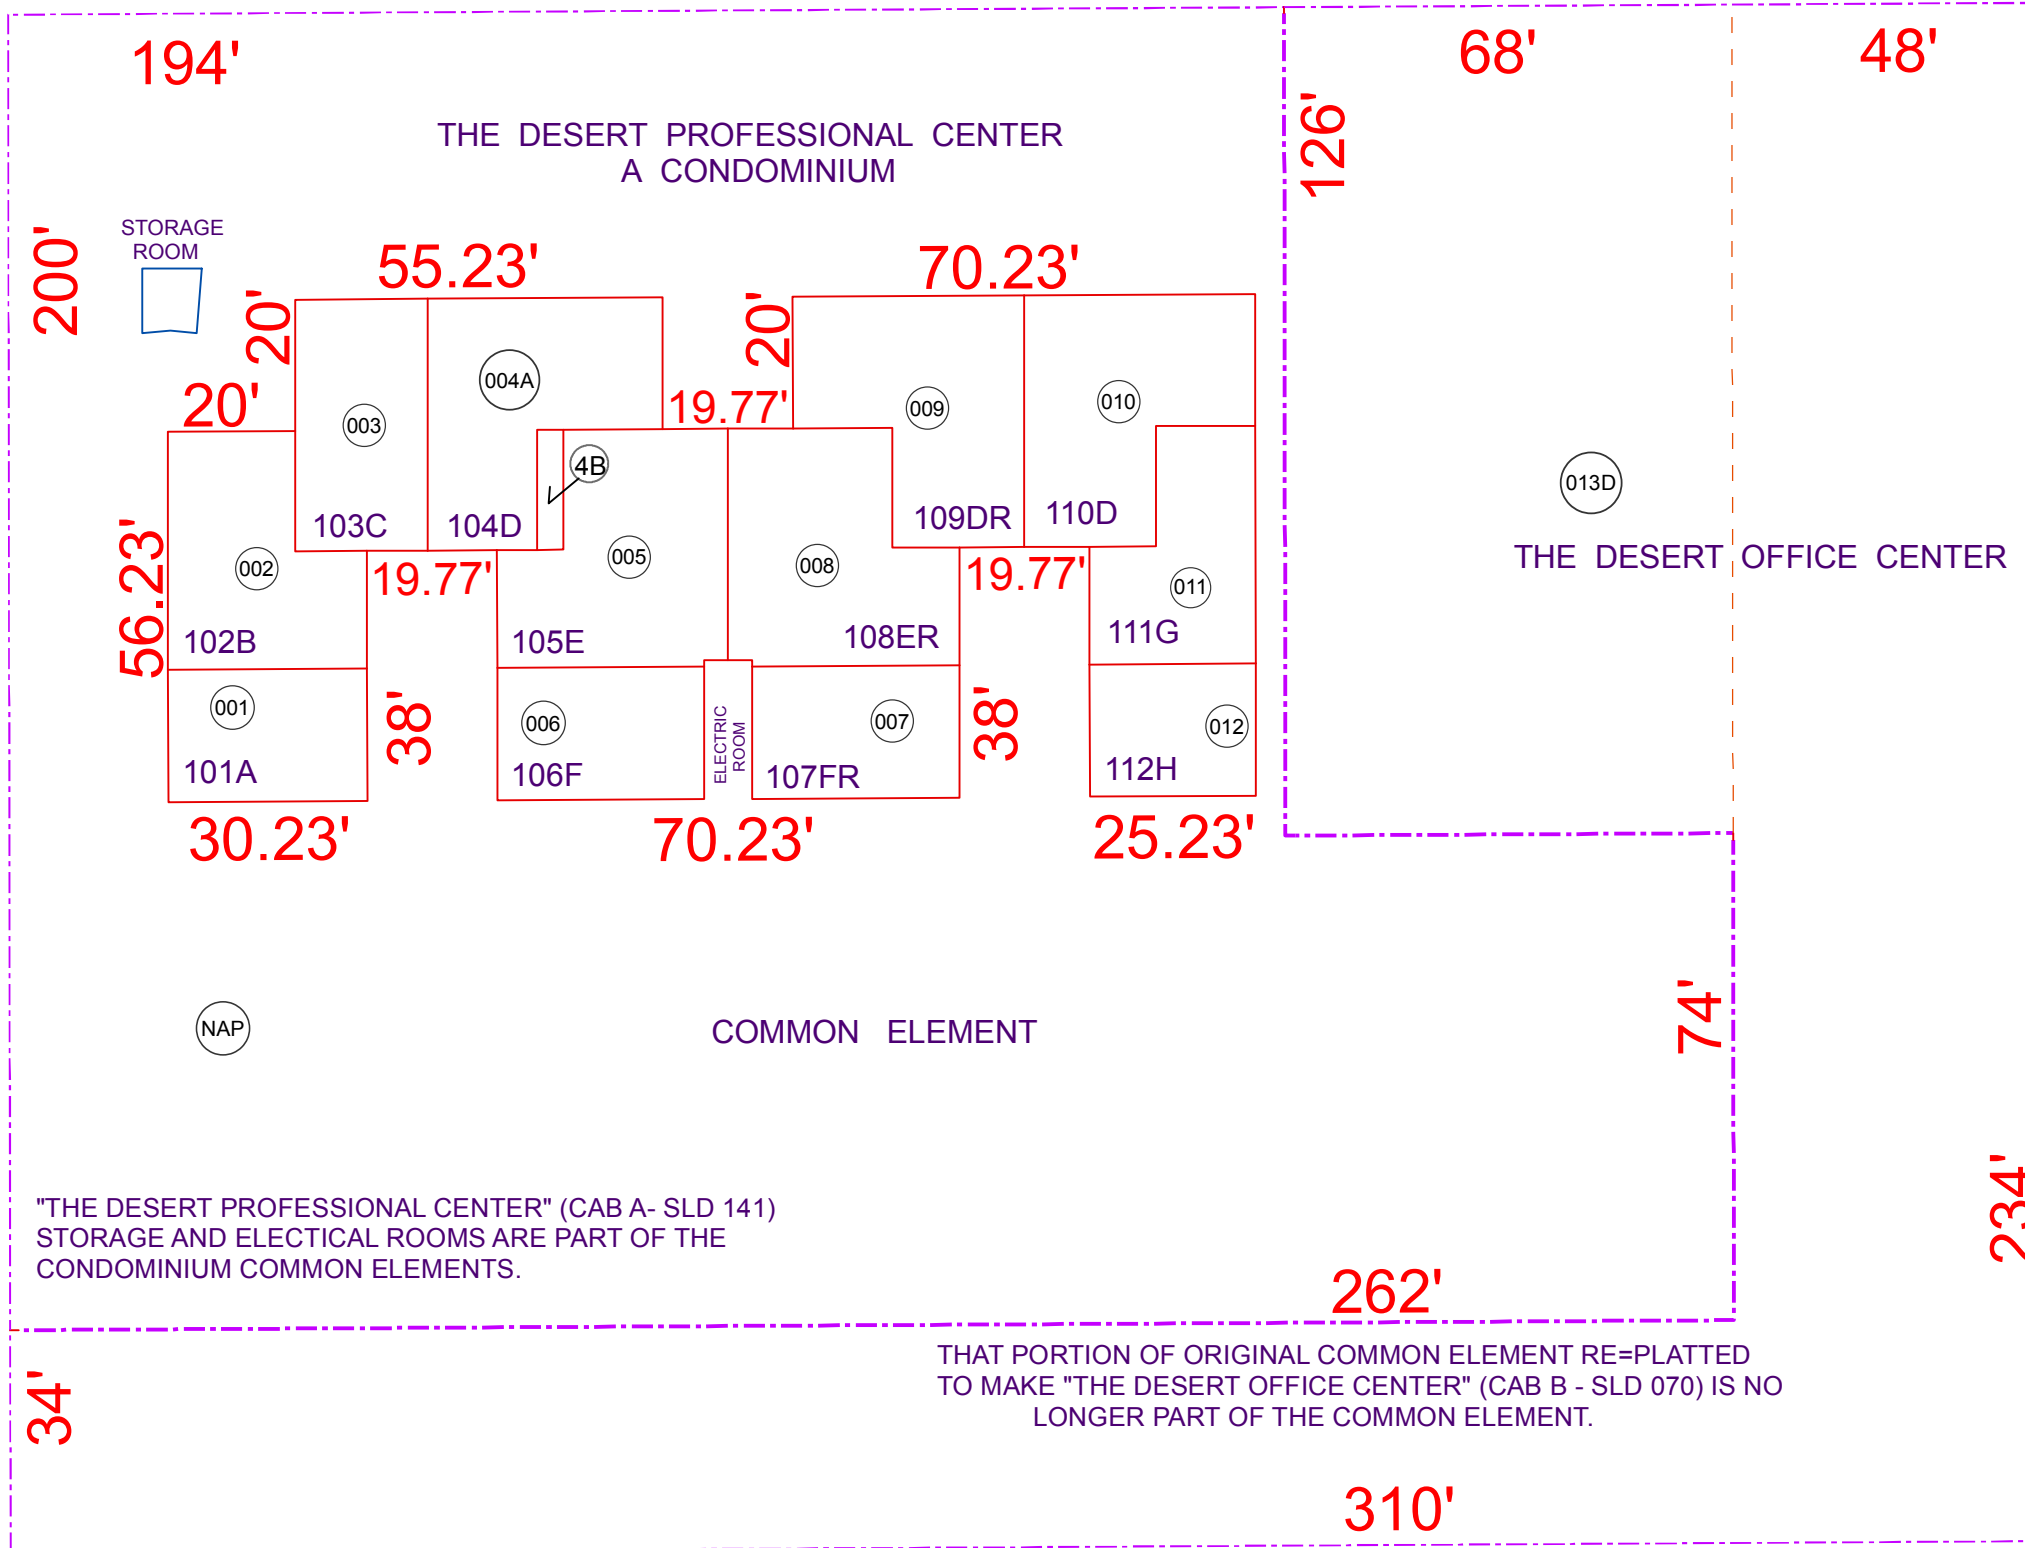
194'

68'

48'

THE DESERT PROFESSIONAL CENTER
A CONDOMINIUM

126'

200'

STORAGE ROOM

55.23'

70.23'

20'

20'

20'

004A

19.77'

003

009

010

4B

103C

104D

109DR

110D

013D

002

005

008

THE DESERT OFFICE CENTER

56.23'

19.77'

19.77'

011

102B

105E

108ER

111G

001

006

007

012

38'

ELECTRIC ROOM

38'

101A

106F

107FR

112H

30.23'

70.23'

25.23'

NAP

COMMON ELEMENT

74'

234'

"THE DESERT PROFESSIONAL CENTER" (CAB A- SLD 141)
STORAGE AND ELECTICAL ROOMS ARE PART OF THE
CONDOMINIUM COMMON ELEMENTS.

262'

THAT PORTION OF ORIGINAL COMMON ELEMENT RE=PLATTED
TO MAKE "THE DESERT OFFICE CENTER" (CAB B - SLD 070) IS NO
LONGER PART OF THE COMMON ELEMENT.

34'

310'